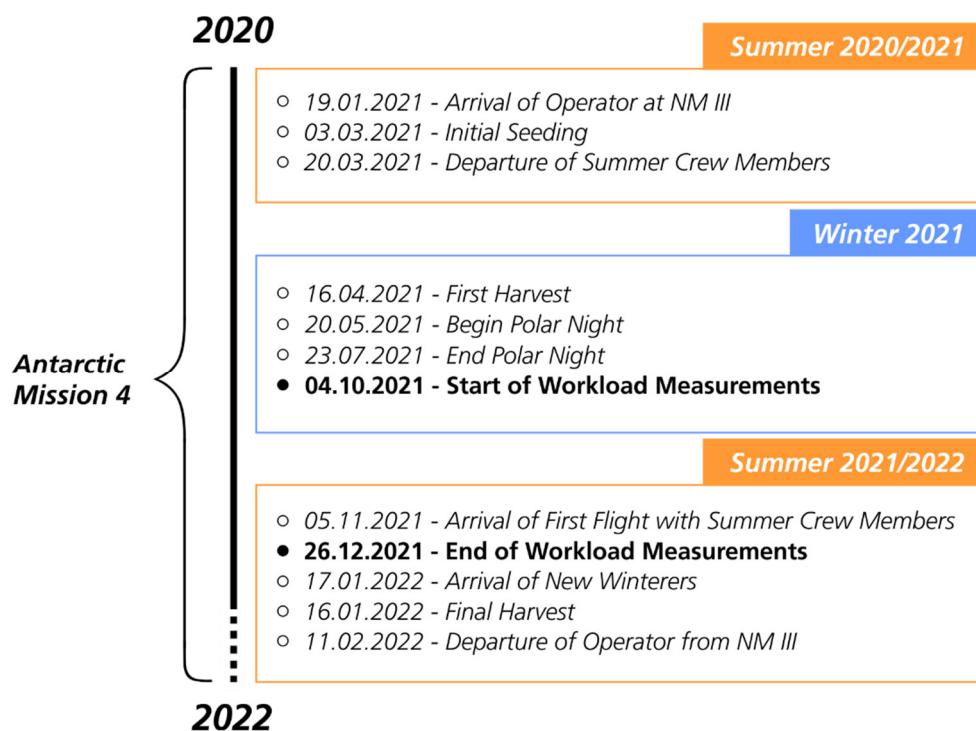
2020

Summer 2020/2021

19.01.2021 - Arrival of Operator at NM III
03.03.2021 - Initial Seeding
20.03.2021 - Departure of Summer Crew Members

Winter 2021

16.04.2021 - First Harvest
20.05.2021 - Begin Polar Night
23.07.2021 - End Polar Night
04.10.2021 - Start of Workload Measurements

Antarctic Mission 4

Summer 2021/2022

05.11.2021 - Arrival of First Flight with Summer Crew Members
26.12.2021 - End of Workload Measurements
17.01.2022 - Arrival of New Winterers
16.01.2022 - Final Harvest
11.02.2022 - Departure of Operator from NM III

2022